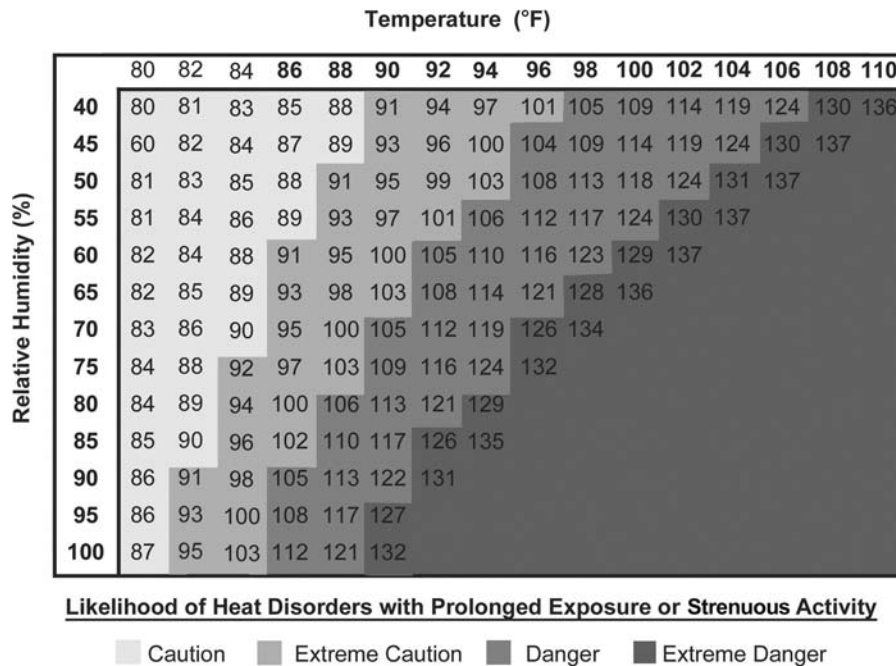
Temperature (°F)

Relative Humidity (%)

| | 80 | 82 | 84 | 86 | 88 | 90 | 92 | 94 | 96 | 98 | 100 | 102 | 104 | 106 | 108 | 110 |
|---|---|---|---|---|---|---|---|---|---|---|---|---|---|---|---|---|
| 40 | 80 | 81 | 83 | 85 | 88 | 91 | 94 | 97 | 101 | 105 | 109 | 114 | 119 | 124 | 130 | 136 |
| 45 | 60 | 82 | 84 | 87 | 89 | 93 | 96 | 100 | 104 | 109 | 114 | 119 | 124 | 130 | 137 | |
| 50 | 81 | 83 | 85 | 88 | 91 | 95 | 99 | 103 | 108 | 113 | 118 | 124 | 131 | 137 | | |
| 55 | 81 | 84 | 86 | 89 | 93 | 97 | 101 | 106 | 112 | 117 | 124 | 130 | 137 | | | |
| 60 | 82 | 84 | 88 | 91 | 95 | 100 | 105 | 110 | 116 | 123 | 129 | 137 | | | | |
| 65 | 82 | 85 | 89 | 93 | 98 | 103 | 108 | 114 | 121 | 128 | 136 | | | | | |
| 70 | 83 | 86 | 90 | 95 | 100 | 105 | 112 | 119 | 126 | 134 | | | | | | |
| 75 | 84 | 88 | 92 | 97 | 103 | 109 | 116 | 124 | 132 | | | | | | | |
| 80 | 84 | 89 | 94 | 100 | 106 | 113 | 121 | 129 | | | | | | | | |
| 85 | 85 | 90 | 96 | 102 | 110 | 117 | 126 | 135 | | | | | | | | |
| 90 | 86 | 91 | 98 | 105 | 113 | 122 | 131 | | | | | | | | | |
| 95 | 86 | 93 | 100 | 108 | 117 | 127 | | | | | | | | | | |
| 100 | 87 | 95 | 103 | 112 | 121 | 132 | | | | | | | | | | |

Likelihood of Heat Disorders with Prolonged Exposure or Strenuous Activity

Caution   Extreme Caution   Danger   Extreme Danger